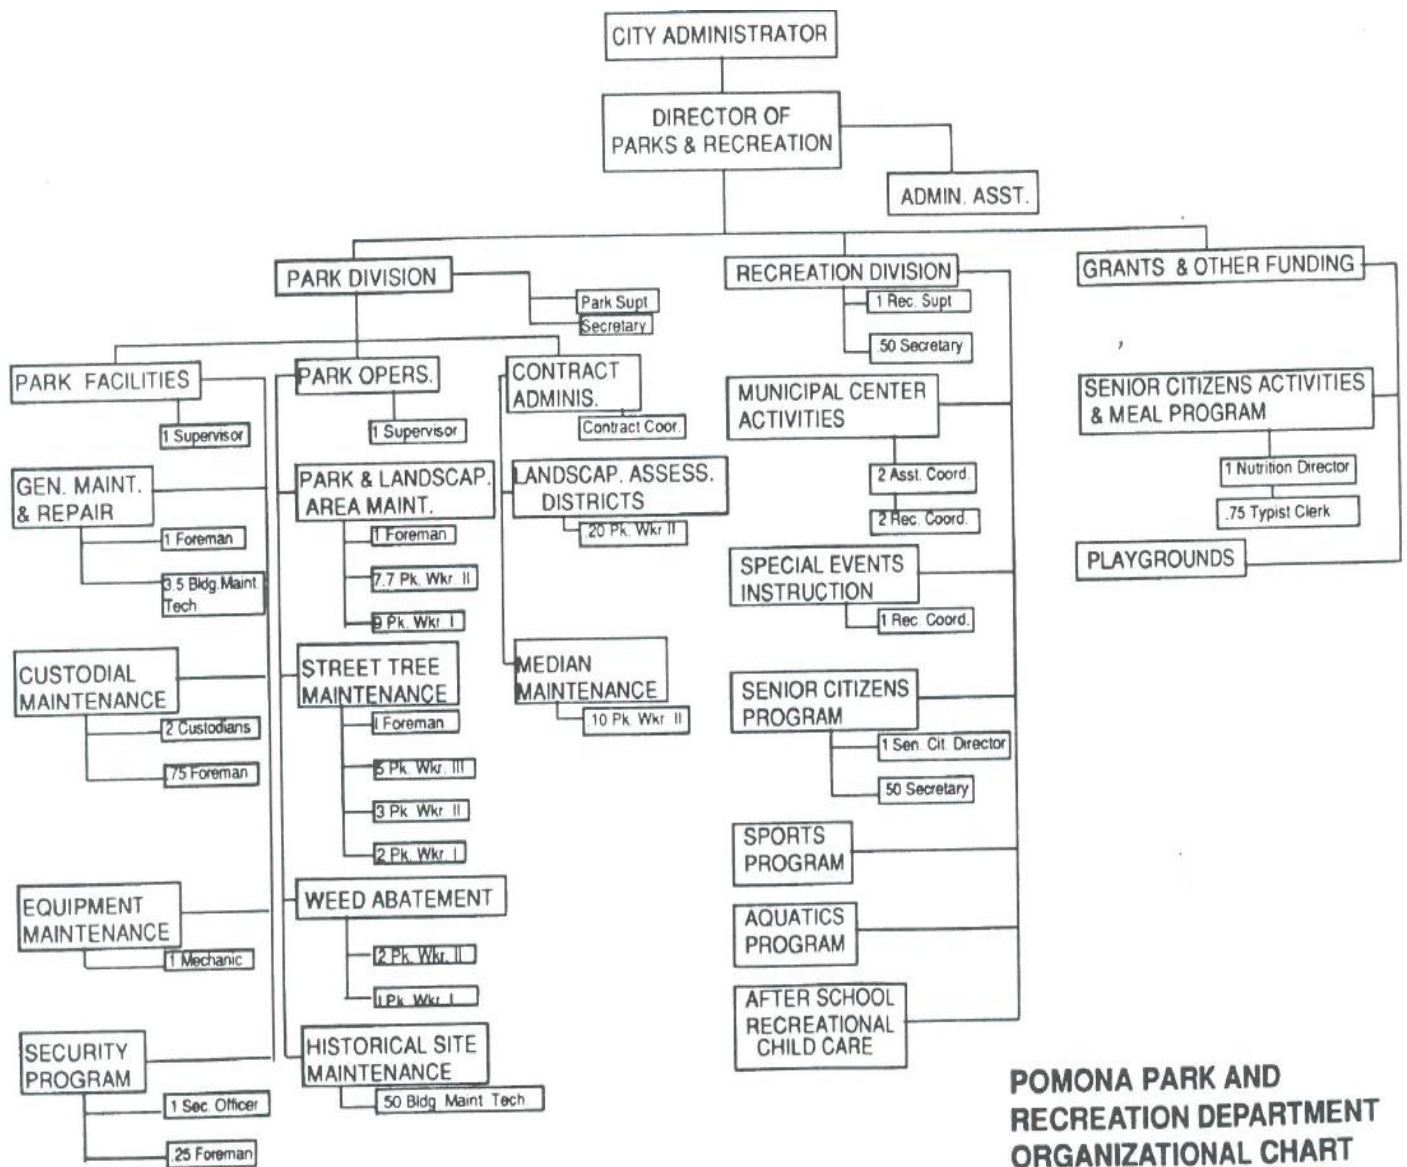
CITY ADMINISTRATOR

DIRECTOR OF PARKS & RECREATION

ADMIN. ASST.

PARK DIVISION

Park Supt

Secretary

RECREATION DIVISION

1 Rec. Supt

.50 Secretary

GRANTS & OTHER FUNDING

PARK FACILITIES

1 Supervisor

GEN. MAINT. & REPAIR

1 Foreman

3.5 Bldg. Maint. Tech

CUSTODIAL MAINTENANCE

2 Custodians

.75 Foreman

EQUIPMENT MAINTENANCE

1 Mechanic

SECURITY PROGRAM

1 Sec. Officer

.25 Foreman

PARK OPERS.

1 Supervisor

PARK & LANDSCAP. AREA MAINT.

1 Foreman

7.7 Pk. Wkr. II

9 Pk. Wkr. I

STREET TREE MAINTENANCE

1 Foreman

5 Pk. Wkr. III

3 Pk. Wkr. II

2 Pk. Wkr. I

WEED ABATEMENT

2 Pk. Wkr. II

1 Pk. Wkr. I

HISTORICAL SITE MAINTENANCE

.50 Bldg. Maint. Tech.

CONTRACT ADMINIS.

Contract Coor.

LANDSCAP. ASSESS. DISTRICTS

20 Pk. Wkr. II

MEDIAN MAINTENANCE

10 Pk. Wkr. II

MUNICIPAL CENTER ACTIVITIES

2 Asst. Coord.

2 Rec. Coord.

SPECIAL EVENTS INSTRUCTION

1 Rec. Coord.

SENIOR CITIZENS PROGRAM

1 Sen. Cit. Director

.50 Secretary

SPORTS PROGRAM

AQUATICS PROGRAM

AFTER SCHOOL RECREATIONAL CHILD CARE

SENIOR CITIZENS ACTIVITIES & MEAL PROGRAM

1 Nutrition Director

.75 Typist Clerk

PLAYGROUNDS

POMONA PARK AND RECREATION DEPARTMENT ORGANIZATIONAL CHART